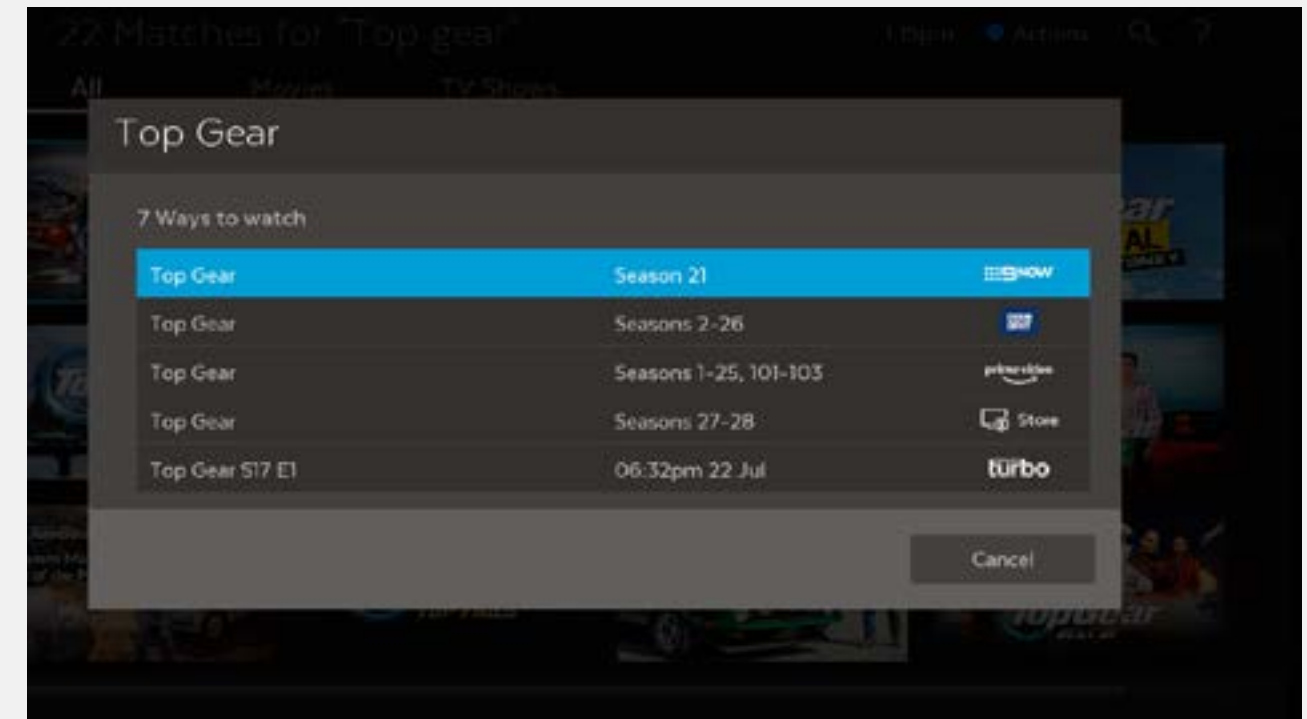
22 Matches for "Top gear"

Login Actions

All Movies TV Shows

Top Gear

7 Ways to watch

| | | |
|---|---|---|
| Top Gear | Season 21 | 9NOW |
| Top Gear | Seasons 2-26 | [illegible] |
| Top Gear | Seasons 1-25, 101-103 | prime video |
| Top Gear | Seasons 27-28 | Store |
| Top Gear S17 E1 | 06:32pm 22 Jul | turbo |

Cancel